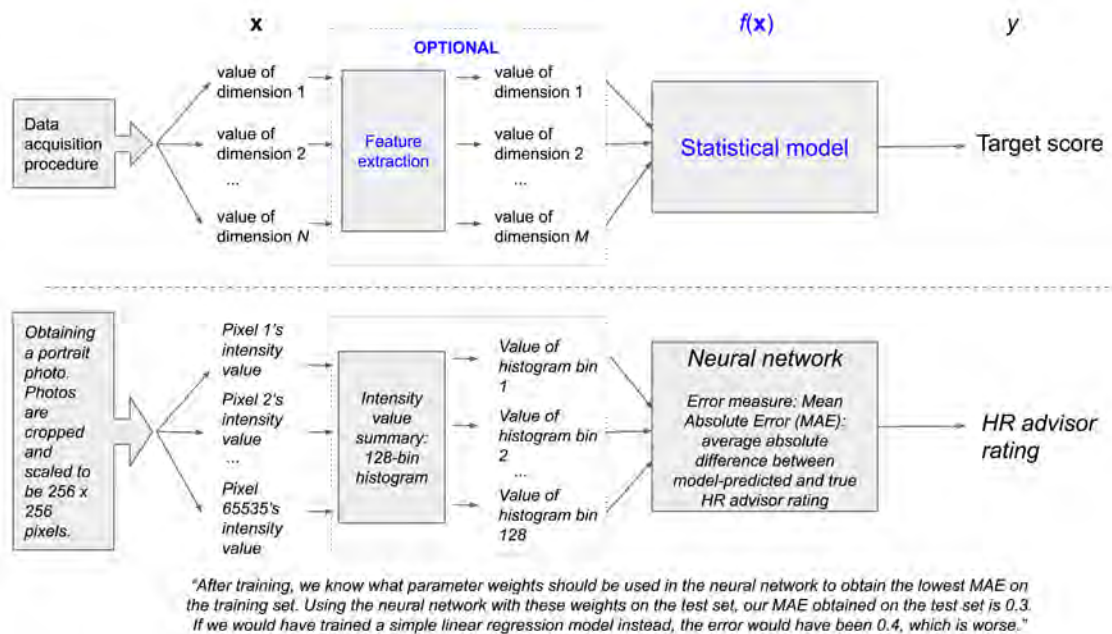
$\mathbf{x}$

OPTIONAL

$f(\mathbf{x})$

$y$

Data acquisition procedure

value of dimension 1

value of dimension 2

...

value of dimension $N$

Feature extraction

value of dimension 1

value of dimension 2

...

value of dimension $M$

Statistical model

Target score

Obtaining a portrait photo. Photos are cropped and scaled to be 256 x 256 pixels.

Pixel 1's intensity value

Pixel 2's intensity value

...

Pixel 65535's intensity value

Intensity value summary: 128-bin histogram

Value of histogram bin 1

Value of histogram bin 2

...

Value of histogram bin 128

Neural network

Error measure: Mean Absolute Error (MAE): average absolute difference between model-predicted and true HR advisor rating

HR advisor rating

"After training, we know what parameter weights should be used in the neural network to obtain the lowest MAE on the training set. Using the neural network with these weights on the test set, our MAE obtained on the test set is 0.3. If we would have trained a simple linear regression model instead, the error would have been 0.4, which is worse."